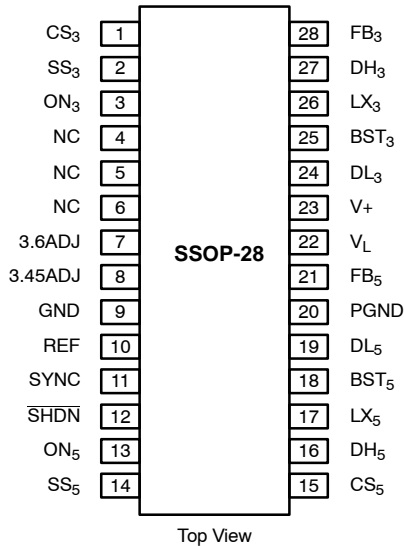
$CS_3$ 1
$SS_3$ 2
$ON_3$ 3
NC 4
NC 5
NC 6
3.6ADJ 7
3.45ADJ 8
GND 9
REF 10
SYNC 11
$\overline{SHDN}$ 12
$ON_5$ 13
$SS_5$ 14

SSOP-28

28 $FB_3$
27 $DH_3$
26 $LX_3$
25 $BST_3$
24 $DL_3$
23 V+
22 $V_L$
21 $FB_5$
20 PGND
19 $DL_5$
18 $BST_5$
17 $LX_5$
16 $DH_5$
15 $CS_5$

Top View